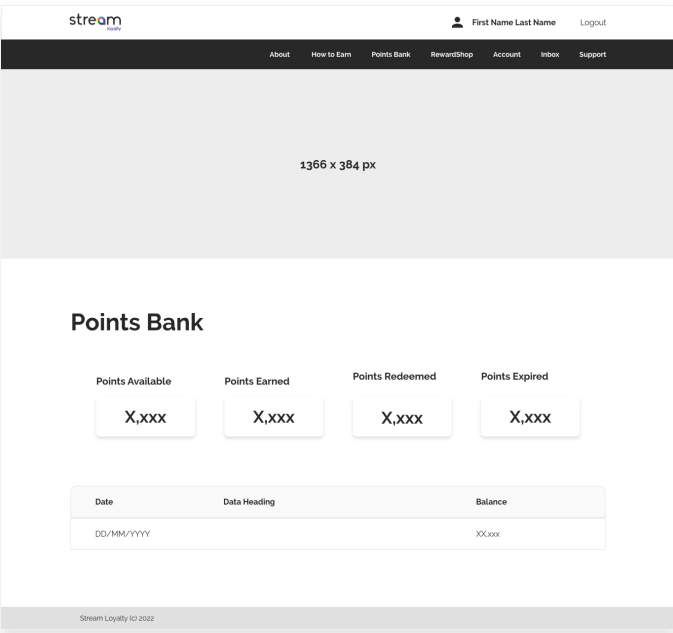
stream
loyalty

First Name Last Name Logout

About How to Earn Points Bank RewardShop Account Inbox Support

1366 x 384 px

Points Bank

Points Available
X,xxx

Points Earned
X,xxx

Points Redeemed
X,xxx

Points Expired
X,xxx

| Date | Data Heading | Balance |
|---|---|---|
| DD/MM/YYYY | | XX,xxx |

Stream Loyalty (c) 2022